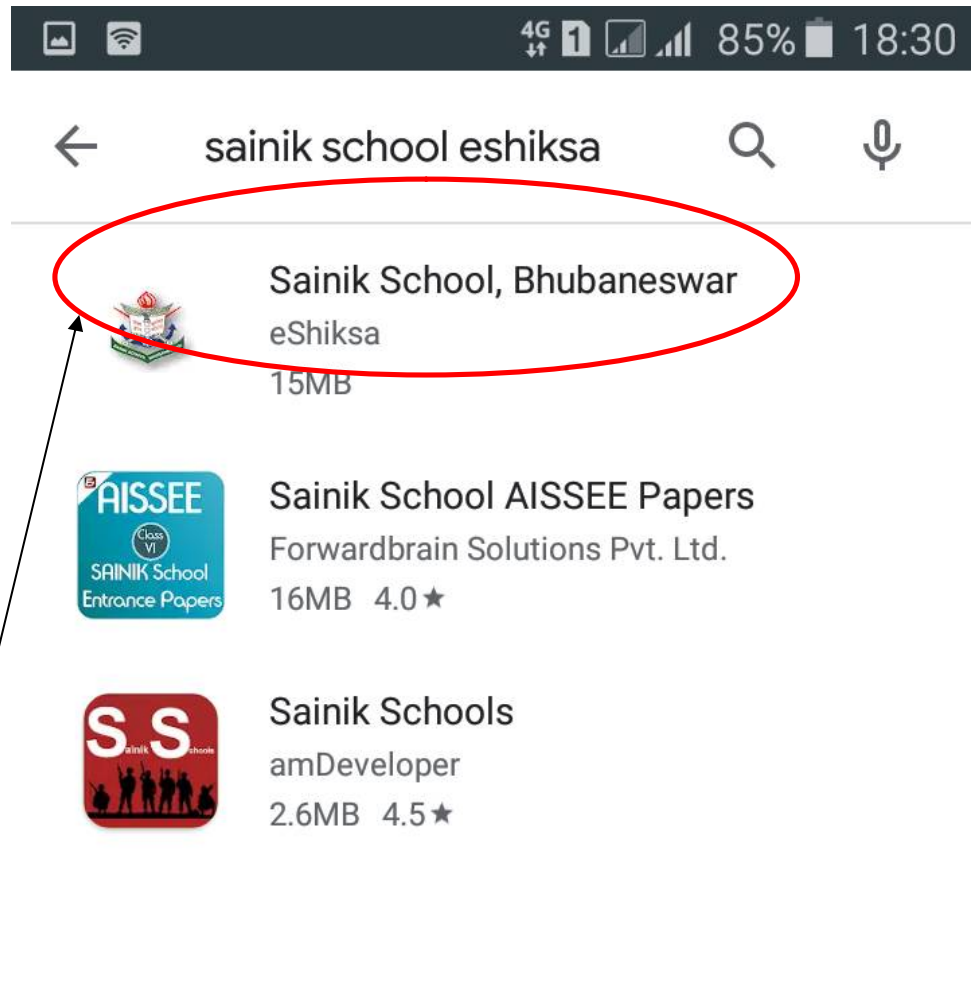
4G 1 85% 18:30

sainik school eshiksa

Sainik School, Bhubaneswar
eShiksa
15MB

AISSEE
Class VI
SAINIK School
Entrance Papers

Sainik School AISSEE Papers
Forwardbrain Solutions Pvt. Ltd.
16MB 4.0★

S.S
ainik chools

Sainik Schools
amDeveloper
2.6MB 4.5★